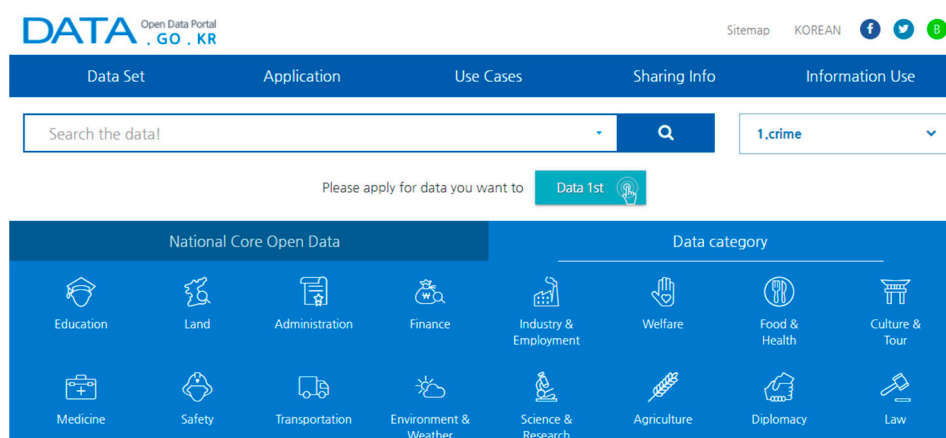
DATA Open Data Portal .GO.KR

Sitemap KOREAN f B

Data Set Application Use Cases Sharing Info Information Use

Search the data!

1.crime

Please apply for data you want to Data 1st

National Core Open Data

Data category

Education Land Administration Finance Industry & Employment Welfare Food & Health Culture & Tour

Medicine Safety Transportation Environment & Weather Science & Research Agriculture Diplomacy Law